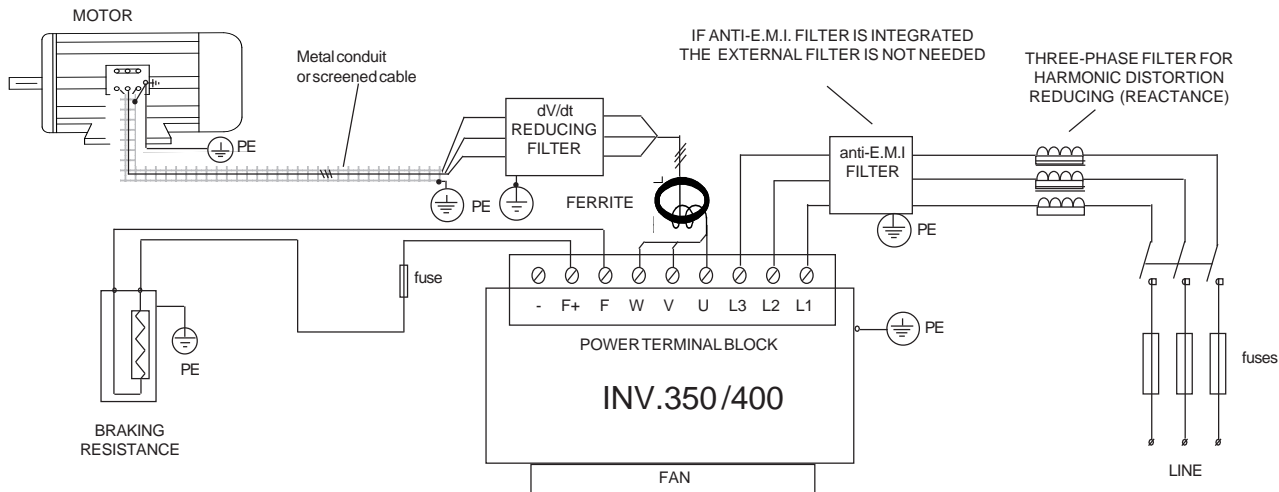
MOTOR

Metal conduit or screened cable

PE

dV/dt REDUCING FILTER

PE

FERRITE

IF ANTI-E.M.I. FILTER IS INTEGRATED THE EXTERNAL FILTER IS NOT NEEDED

anti-E.M.I FILTER

PE

THREE-PHASE FILTER FOR HARMONIC DISTORTION REDUCING (REACTANCE)

fuse

PE

- F+ F W V U L3 L2 L1

PE

POWER TERMINAL BLOCK

INV.350/400

BRAKING RESISTANCE

FAN

fuses

LINE